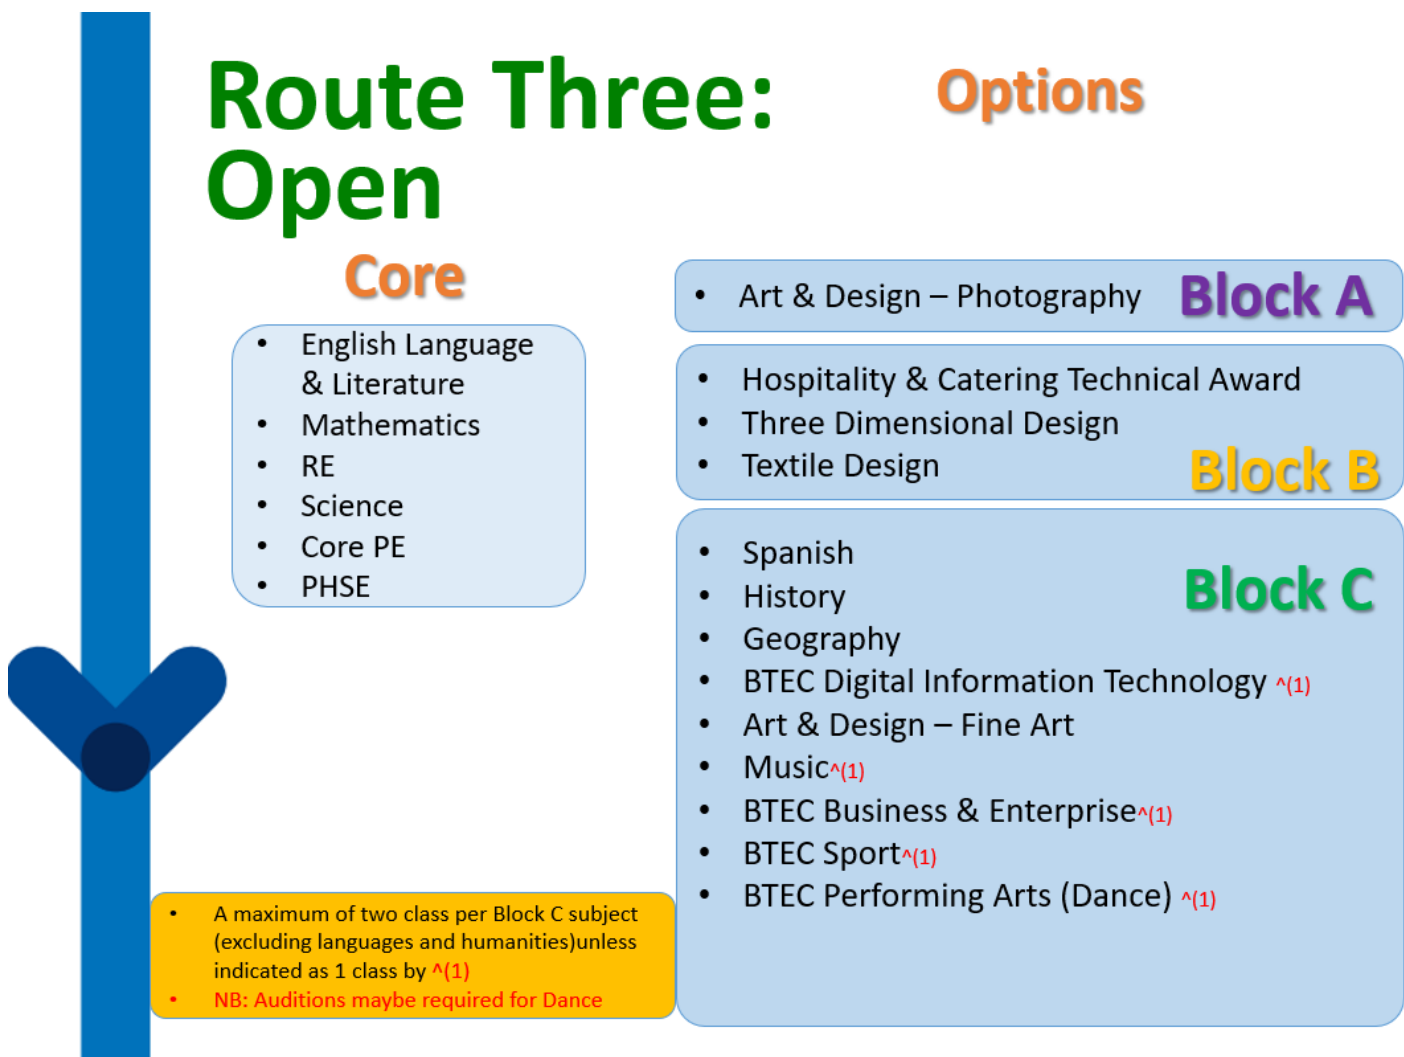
Route Three: Open

Options

Core

- English Language & Literature
- Mathematics
- RE
- Science
- Core PE
- PHSE

- Art & Design – Photography

Block A

- Hospitality & Catering Technical Award
- Three Dimensional Design
- Textile Design

Block B

- Spanish
- History
- Geography
- BTEC Digital Information Technology ^(1)
- Art & Design – Fine Art
- Music^(1)
- BTEC Business & Enterprise^(1)
- BTEC Sport^(1)
- BTEC Performing Arts (Dance) ^(1)

Block C

- A maximum of two class per Block C subject (excluding languages and humanities)unless indicated as 1 class by ^(1)
- NB: Auditions maybe required for Dance